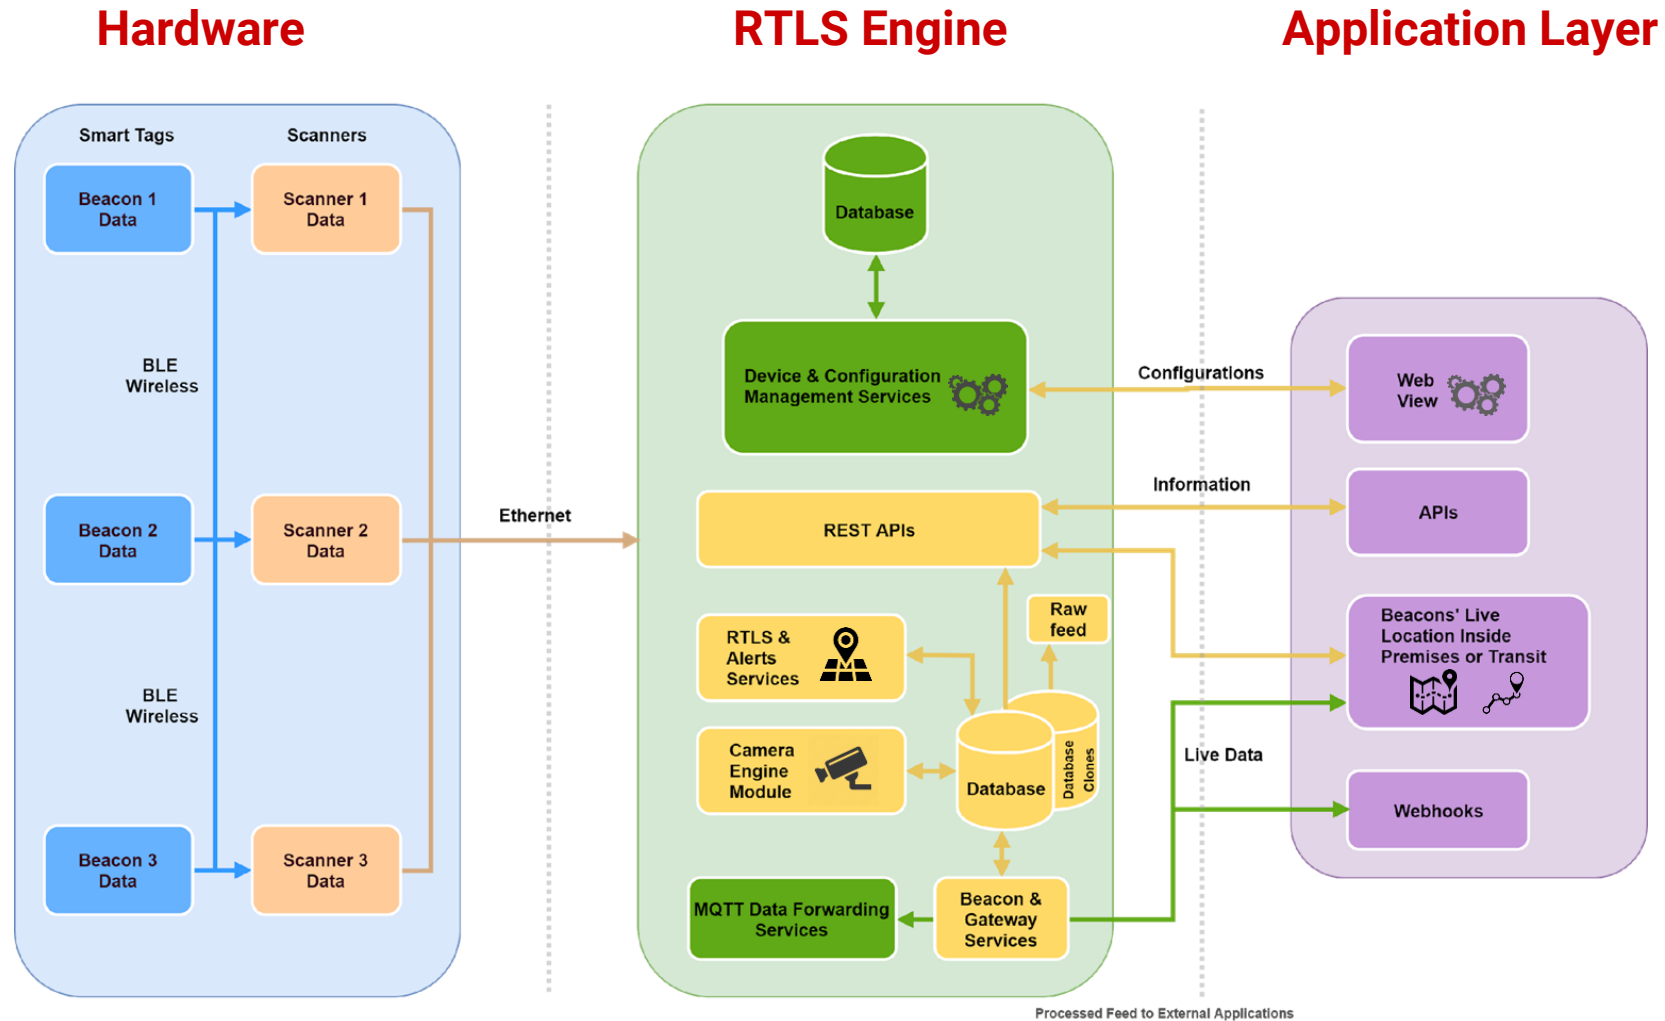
Hardware

RTLS Engine

Application Layer

Smart Tags

Scanners

Beacon 1 Data

Scanner 1 Data

BLE Wireless

Beacon 2 Data

Scanner 2 Data

BLE Wireless

Beacon 3 Data

Scanner 3 Data

Ethernet

Database

Device & Configuration Management Services

REST APIs

Raw feed

RTLS & Alerts Services

Camera Engine Module

Database

Database Clones

MQTT Data Forwarding Services

Beacon & Gateway Services

Configurations

Information

Live Data

Web View

APIs

Beacons' Live Location Inside Premises or Transit

Webhooks

Processed Feed to External Applications